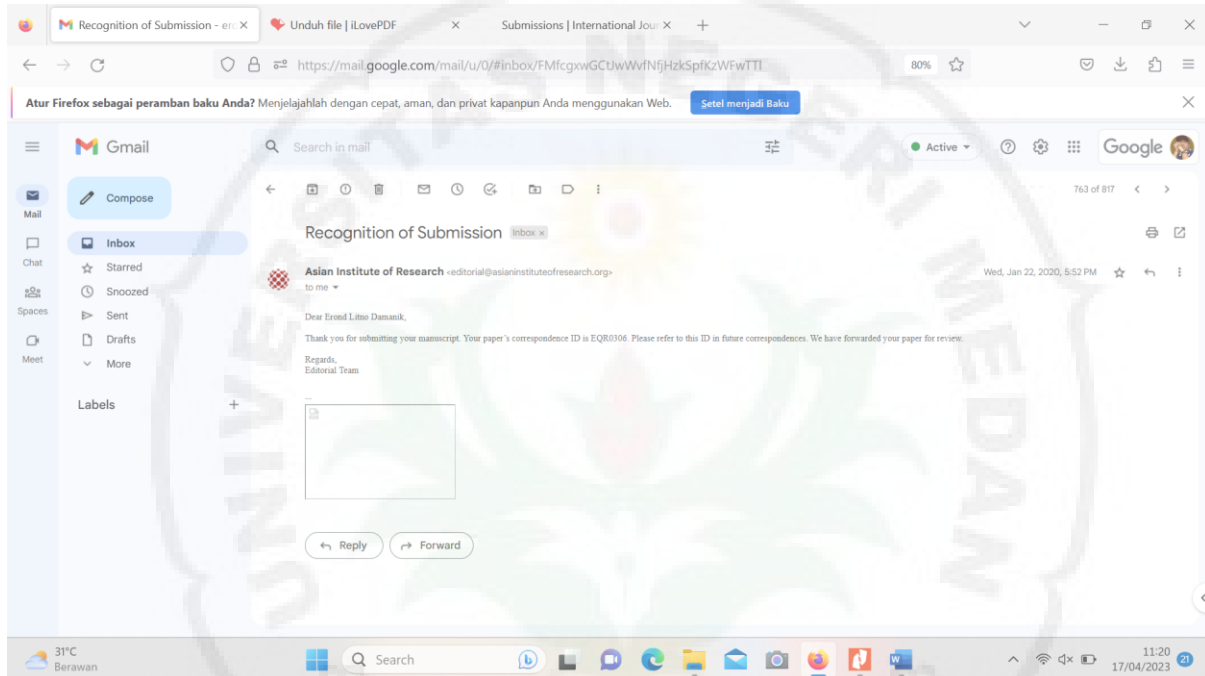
Recognition of Submission - er
Unduh file | iLovePDF
Submissions | International Jou
https://mail.google.com/mail/u/0/#inbox/FMfcgxwGCtJwWvfNfjHzkSpfKzWFwTTl
80%

Atur Firefox sebagai peramban baku Anda? Menjelajahlah dengan cepat, aman, dan privat kapanpun Anda menggunakan Web. Setel menjadi Baku

Gmail
Search in mail
Active
Google

Mail
Chat
Spaces
Meet

Compose
Inbox
Starred
Snoozed
Sent
Drafts
More
Labels

763 of 817

Recognition of Submission Inbox ×

Asian Institute of Research <editorial@asianinstituteofresearch.org>
to me
Wed, Jan 22, 2020, 5:52 PM

Dear Erond Litno Damanik,

Thank you for submitting your manuscript. Your paper's correspondence ID is EQR0306. Please refer to this ID in future correspondences. We have forwarded your paper for review.

Regards,
Editorial Team

Reply
Forward

31°C
Berawan
Search
11:20
17/04/2023
21